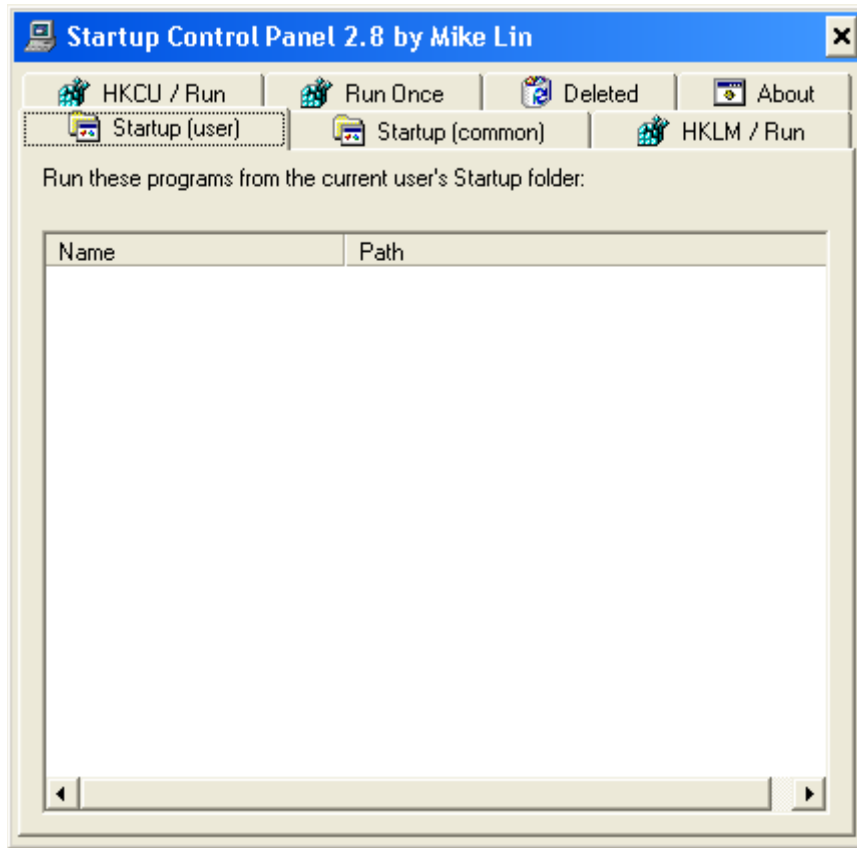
Startup Control Panel 2.8 by Mike Lin

HKCU / Run
Run Once
Deleted
About
Startup (user)
Startup (common)
HKLM / Run

Run these programs from the current user's Startup folder:

| Name | Path |
|---|---|